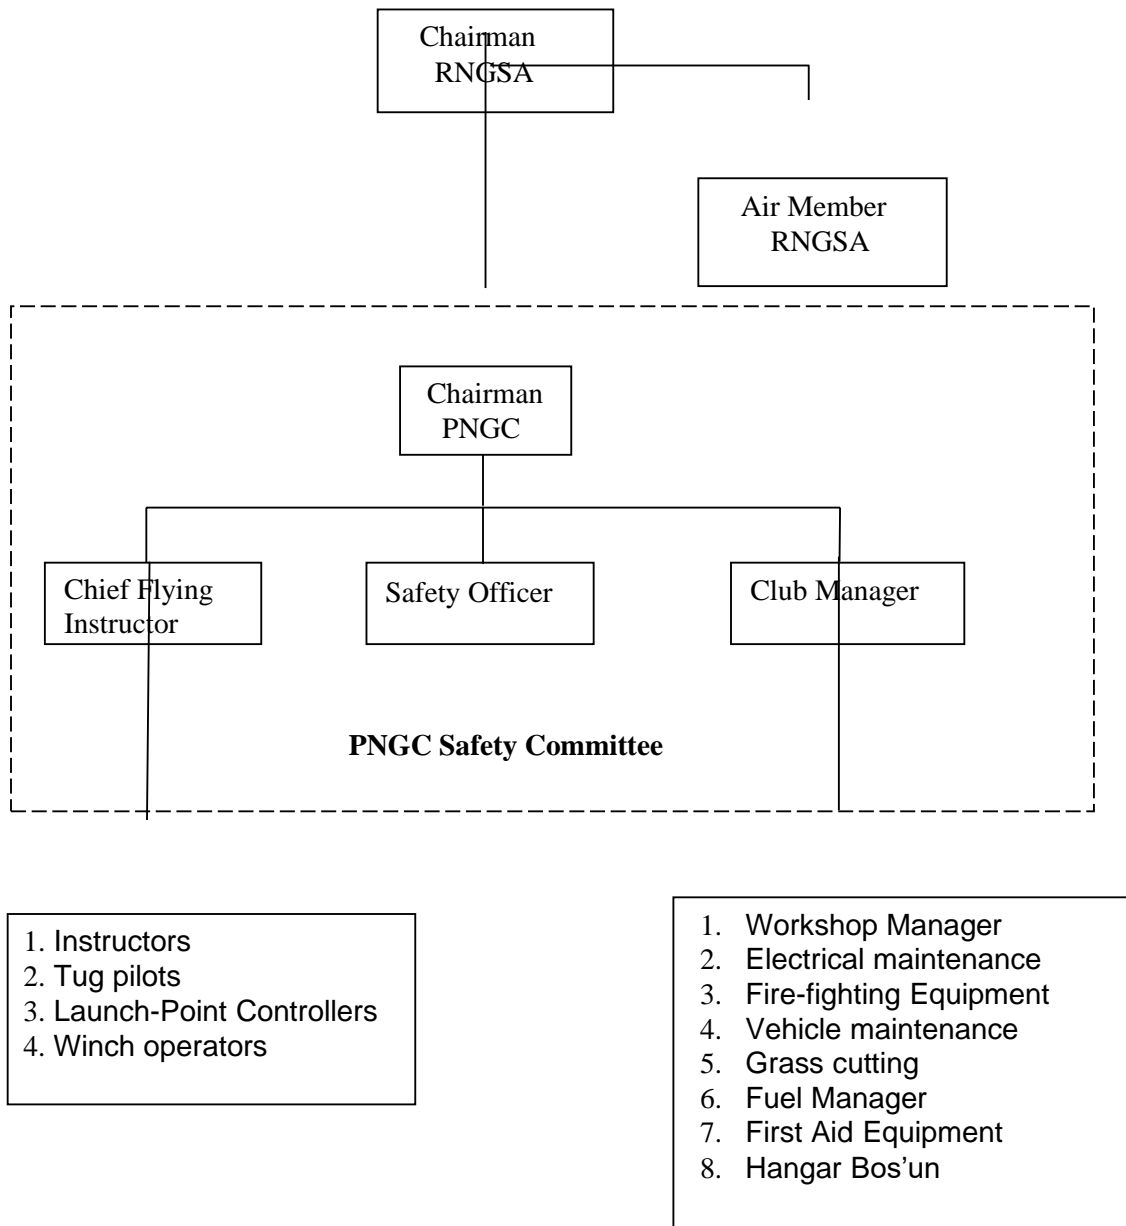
Chairman
RNGSA

Air Member
RNGSA

Chairman
PNGC

Chief Flying Instructor

Safety Officer

Club Manager

**PNGC Safety Committee**

1. Instructors
2. Tug pilots
3. Launch-Point Controllers
4. Winch operators

1. Workshop Manager
2. Electrical maintenance
3. Fire-fighting Equipment
4. Vehicle maintenance
5. Grass cutting
6. Fuel Manager
7. First Aid Equipment
8. Hangar Bos'un